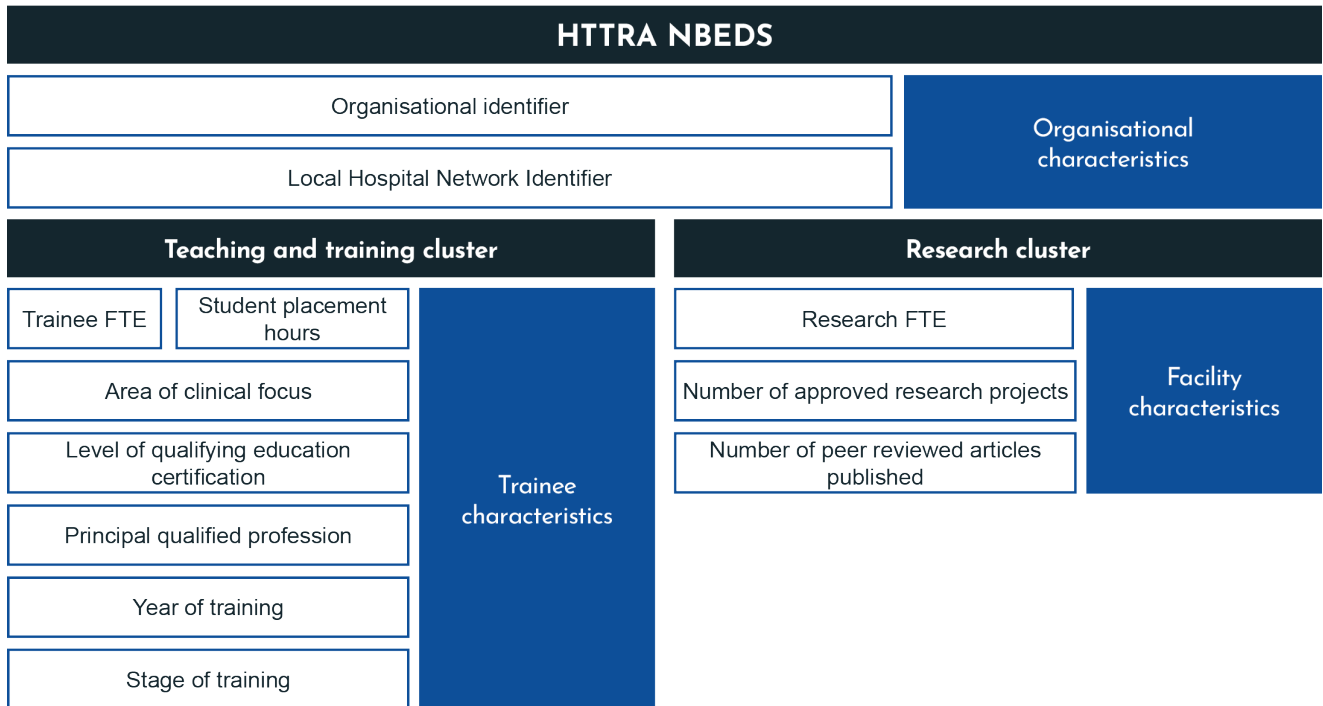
HTTRA NBEDS

Organisational identifier

Local Hospital Network Identifier

Organisational characteristics

Teaching and training cluster

Trainee FTE

Student placement hours

Area of clinical focus

Level of qualifying education certification

Principal qualified profession

Year of training

Stage of training

Trainee characteristics

Research cluster

Research FTE

Number of approved research projects

Number of peer reviewed articles published

Facility characteristics